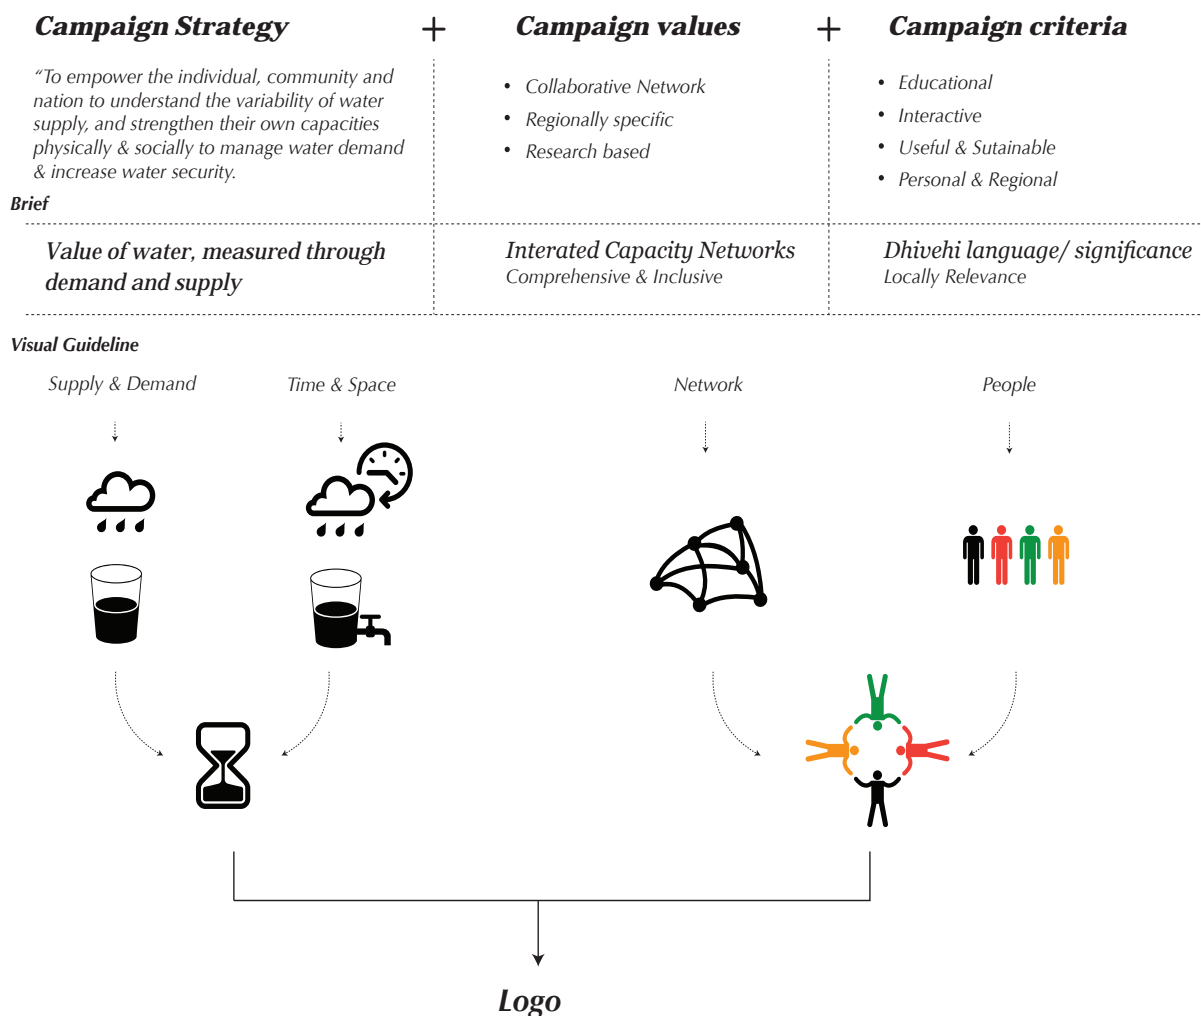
Campaign Strategy + Campaign values + Campaign criteria

"To empower the individual, community and nation to understand the variability of water supply, and strengthen their own capacities physically & socially to manage water demand & increase water security.

- Collaborative Network
- Regionally specific
- Research based

- Educational
- Interactive
- Useful & Sutainable
- Personal & Regional

Brief

Value of water, measured through demand and supply

Interated Capacity Networks
Comprehensive & Inclusive

Dhivehi language/ significance
Locally Relevance

Visual Guideline

Supply & Demand

Time & Space

Network

People

Logo